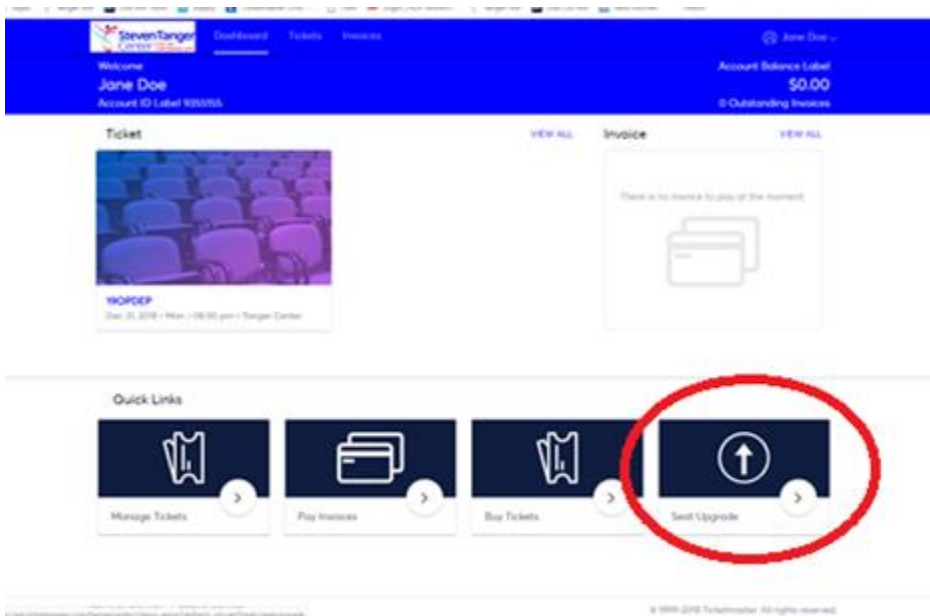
Steven Tanger Center

Dashboard Tickets Invoices

Jane Doe

Welcome
Jane Doe
Account ID Label 9355155

Account Balance Label
$0.00
0 Outstanding Invoices

Ticket

VIEW ALL

Invoice

VIEW ALL

There is no invoice to pay at the moment

1NOPDEP
Dec 31, 2018 • Mon • 08:00 pm • Tanger Center

Quick Links

Manage Tickets

Pay Invoices

Buy Tickets

Seat Upgrade

© 1999-2018 Ticketmaster. All rights reserved.